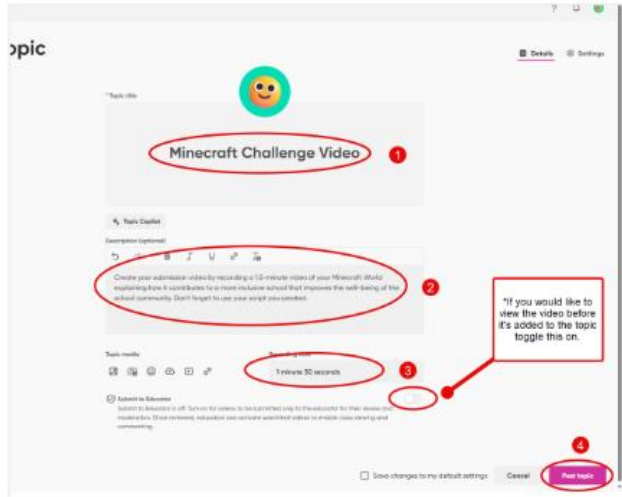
opic

Details Settings

* Topic title

Minecraft Challenge Video

1

Topic Copilot

Description (optional)

Create your submission video by recording a 1.5-minute video of your Minecraft World explaining how it contributes to a more inclusive school that improves the well-being of the school community. Don't forget to use your script you emailed.

2

Topic media

Recording limit

1 minute 30 seconds

3

*If you would like to view the video before it's added to the topic toggle this on.

Submit to Educator

Submit to Educator is off. Turn on for videos to be submitted only to the educator for their review and moderation. Once reviewed, educators can activate submitted videos to enable class viewing and commenting.

Save changes to my default settings

Cancel

Post topic

4